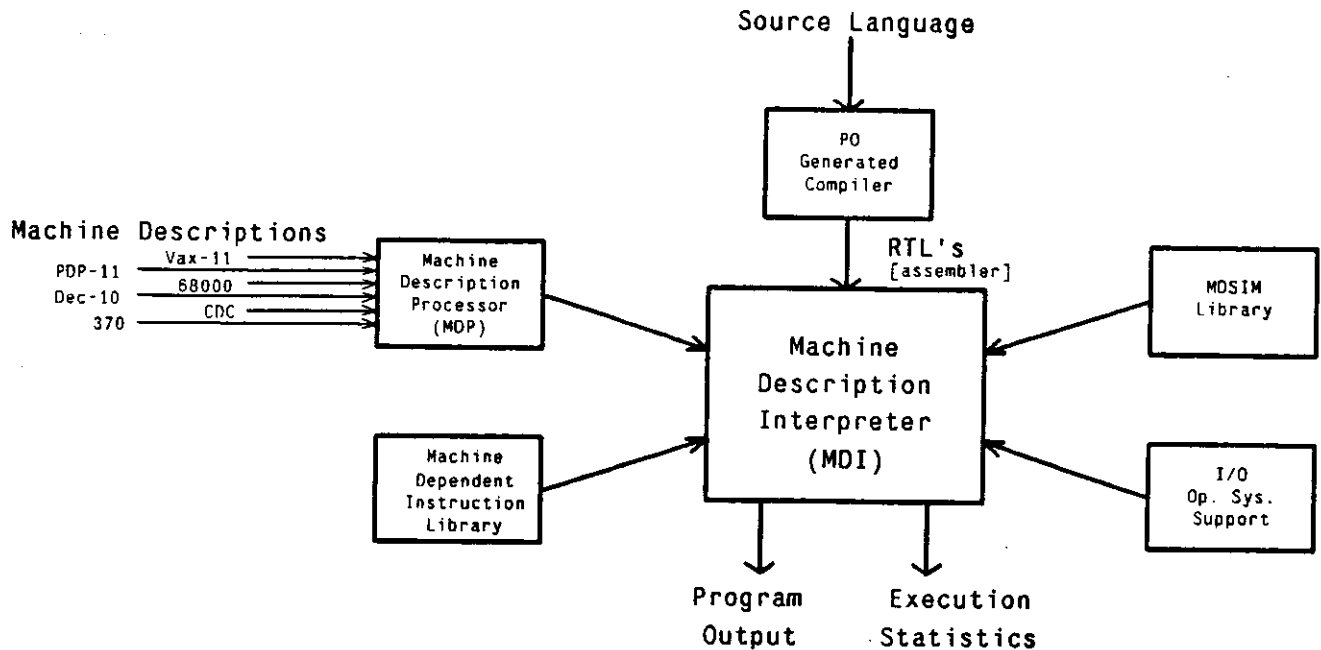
Source Language

PO
Generated
Compiler

Machine Descriptions
PDP-11
Vax-11
68000
Dec-10
CDC
370

Machine
Description
Processor
(MDP)

RTL's
[assembler]

MDSIM
Library

Machine
Description
Interpreter
(MDI)

Machine
Dependent
Instruction
Library

I/O
Op. Sys.
Support

Program
Output

Execution
Statistics